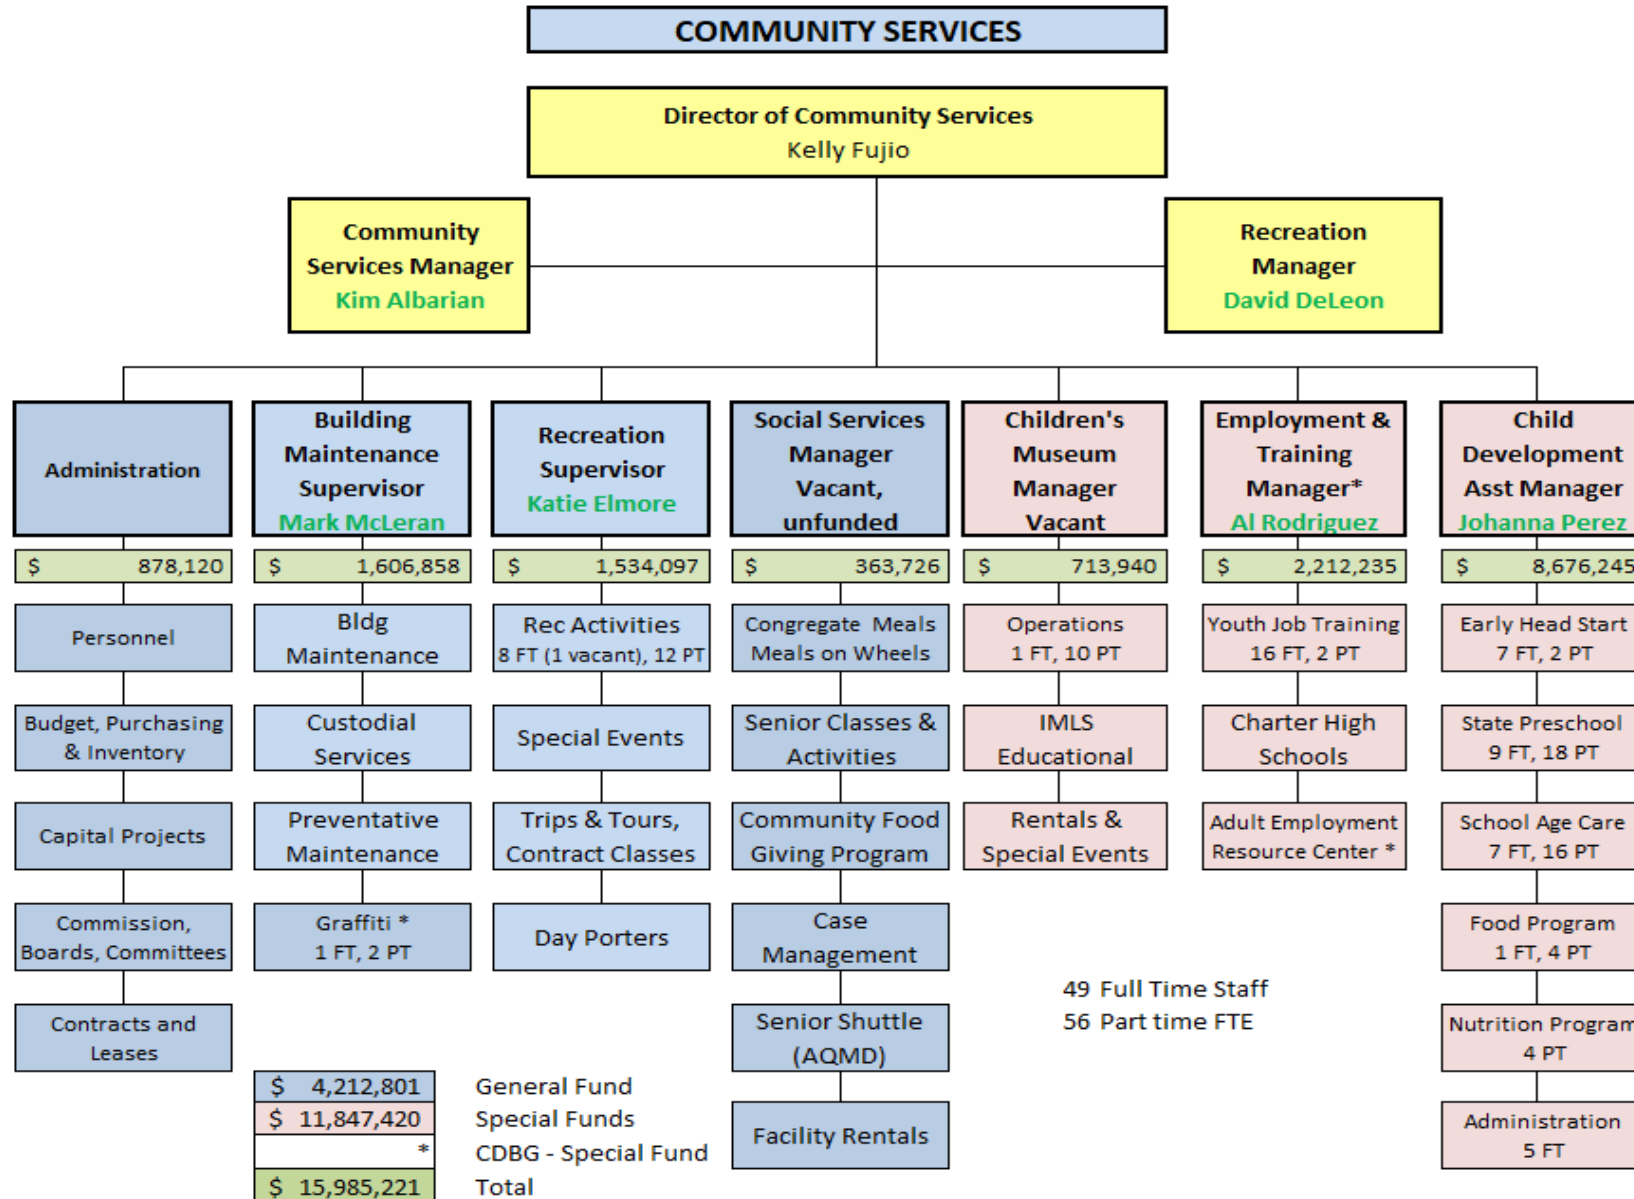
COMMUNITY SERVICES

Director of Community Services
Kelly Fujio

Community Services Manager
Kim Albarian

Recreation Manager
David DeLeon

Administration
$ 878,120
Personnel
Budget, Purchasing & Inventory
Capital Projects
Commission, Boards, Committees
Contracts and Leases

Building Maintenance Supervisor
Mark McLeran
$ 1,606,858
Bldg Maintenance
Custodial Services
Preventative Maintenance
Graffiti *
1 FT, 2 PT

Recreation Supervisor
Katie Elmore
$ 1,534,097
Rec Activities
8 FT (1 vacant), 12 PT
Special Events
Trips & Tours, Contract Classes
Day Porters

Social Services Manager
Vacant, unfunded
$ 363,726
Congregate Meals
Meals on Wheels
Senior Classes & Activities
Community Food Giving Program
Case Management
Senior Shuttle (AQMD)
Facility Rentals

Children's Museum Manager
Vacant
$ 713,940
Operations
1 FT, 10 PT
IMLS Educational
Rentals & Special Events

Employment & Training Manager*
Al Rodriguez
$ 2,212,235
Youth Job Training
16 FT, 2 PT
Charter High Schools
Adult Employment Resource Center *

Child Development Asst Manager
Johanna Perez
$ 8,676,245
Early Head Start
7 FT, 2 PT
State Preschool
9 FT, 18 PT
School Age Care
7 FT, 16 PT
Food Program
1 FT, 4 PT
Nutrition Program
4 PT
Administration
5 FT

49 Full Time Staff
56 Part time FTE

| $ 4,212,801 | General Fund |
|---|---|
| $ 11,847,420 | Special Funds |
| * | CDBG - Special Fund |
| $ 15,985,221 | Total |